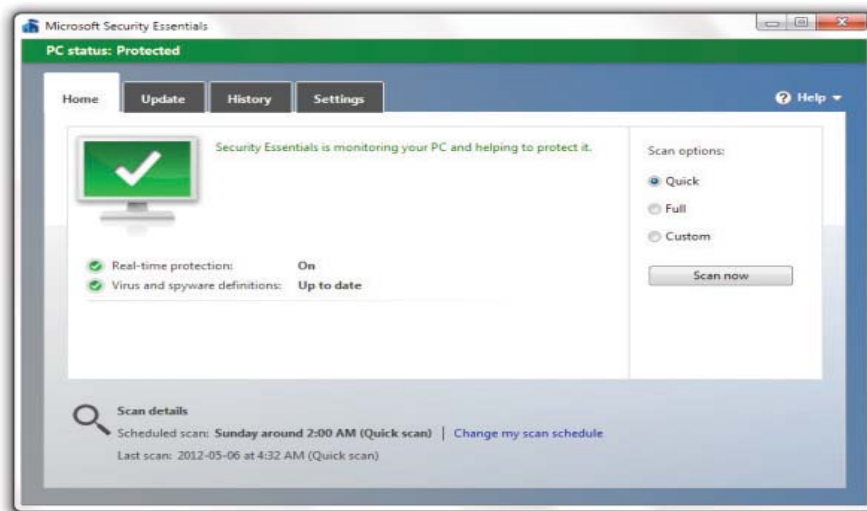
Microsoft Security Essentials

PC status: Protected

Home | Update | History | Settings

Help

Security Essentials is monitoring your PC and helping to protect it.

Real-time protection: On
Virus and spyware definitions: Up to date

Scan options:
Quick
Full
Custom

Scan now

Scan details
Scheduled scan: Sunday around 2:00 AM (Quick scan) | Change my scan schedule
Last scan: 2012-05-06 at 4:32 AM (Quick scan)